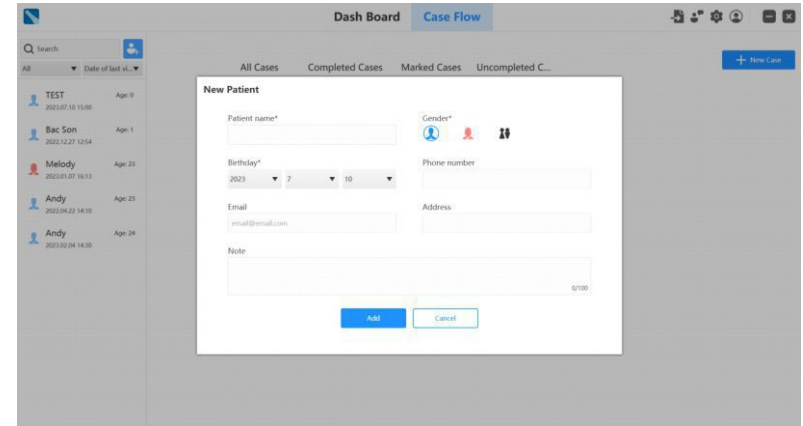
Dash Board Case Flow

Search

All ▼ Date of last vi... ▼

TEST Age: 0
2023.07.10 15:00

Bac Son Age: 1
2022.12.27 12:54

Melody Age: 23
2023.01.07 16:13

Andy Age: 23
2022.04.22 14:10

Andy Age: 24
2023.02.04 14:30

All Cases Completed Cases Marked Cases Uncompleted C...

+ New Case

New Patient

Patient name*

Gender*

Birthday*

2023 ▼ 7 ▼ 10 ▼

Phone number

Email

email@email.com

Address

Note

0/100

Add

Cancel